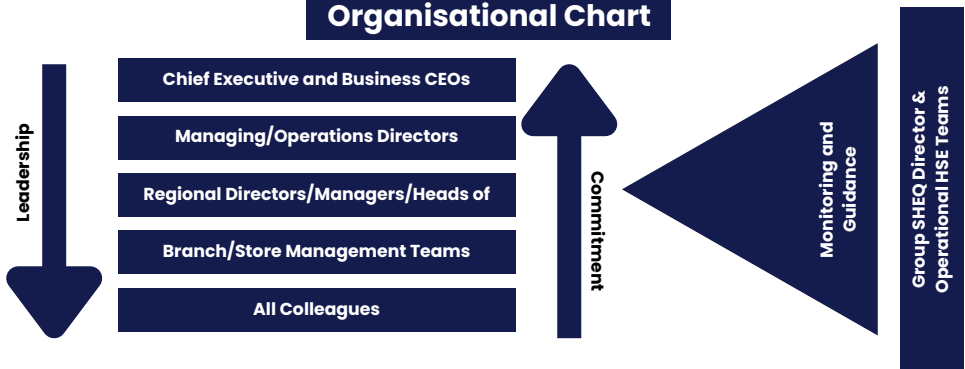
Organisational Chart

Leadership

Chief Executive and Business CEOs

Managing/Operations Directors

Regional Directors/Managers/Heads of

Branch/Store Management Teams

All Colleagues

Commitment

Monitoring and Guidance

Group SHEQ Director & Operational HSE Teams